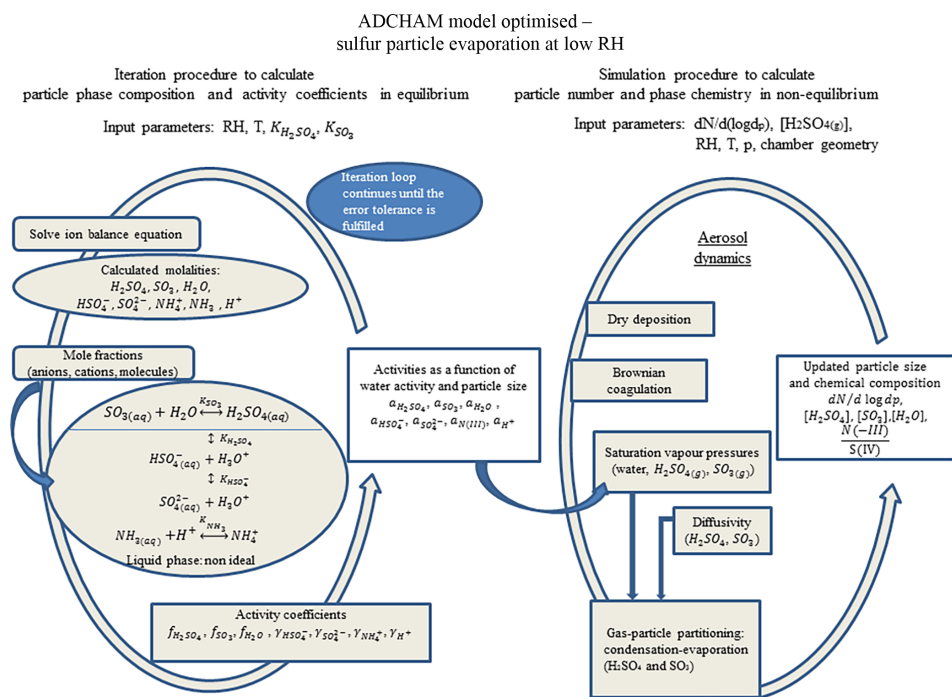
ADCHAM model optimised –
sulfur particle evaporation at low RH

Iteration procedure to calculate
particle phase composition and activity coefficients in equilibrium

Input parameters: RH, T, $K_{H_2SO_4}$, $K_{SO_3}$

Simulation procedure to calculate
particle number and phase chemistry in non-equilibrium

Input parameters: dN/d(logd$_p$), [H2SO4(g)], RH, T, p, chamber geometry

Iteration loop continues until the error tolerance is fulfilled

Solve ion balance equation

Calculated molalities:
$H_2SO_4, SO_3, H_2O,$
$HSO_4^-, SO_4^{2-}, NH_4^+, NH_3, H^+$

Mole fractions
(anions, cations, molecules)

$SO_{3(aq)} + H_2O \overset{K_{SO_3}}{\longleftrightarrow} H_2SO_{4(aq)}$
$\updownarrow K_{H_2SO_4}$
$HSO_{4(aq)}^- + H_3O^+$
$\updownarrow K_{HSO_4^-}$
$SO_{4(aq)}^{2-} + H_3O^+$
$NH_{3(aq)} + H^+ \overset{K_{NH_3}}{\longleftrightarrow} NH_4^+$
Liquid phase: non ideal

Activities as a function of water activity and particle size
$a_{H_2SO_4}, a_{SO_3}, a_{H_2O},$
$a_{HSO_4^-}, a_{SO_4^{2-}}, a_{N(III)}, a_{H^+}$

Activity coefficients
$f_{H_2SO_4}, f_{SO_3}, f_{H_2O}, \gamma_{HSO_4^-}, \gamma_{SO_4^{2-}}, \gamma_{NH_4^+}, \gamma_{H^+}$

Aerosol dynamics

Dry deposition

Brownian coagulation

Saturation vapour pressures
(water, $H_2SO_{4(g)}$, $SO_{3(g)}$)

Diffusivity
($H_2SO_4$, $SO_3$)

Gas-particle partitioning:
condensation-evaporation
(H₂SO₄ and SO₃)

Updated particle size and chemical composition
$dN/d\log dp,$
$[H_2SO_4], [SO_3], [H_2O],$
$\frac{N(-III)}{S(IV)}$